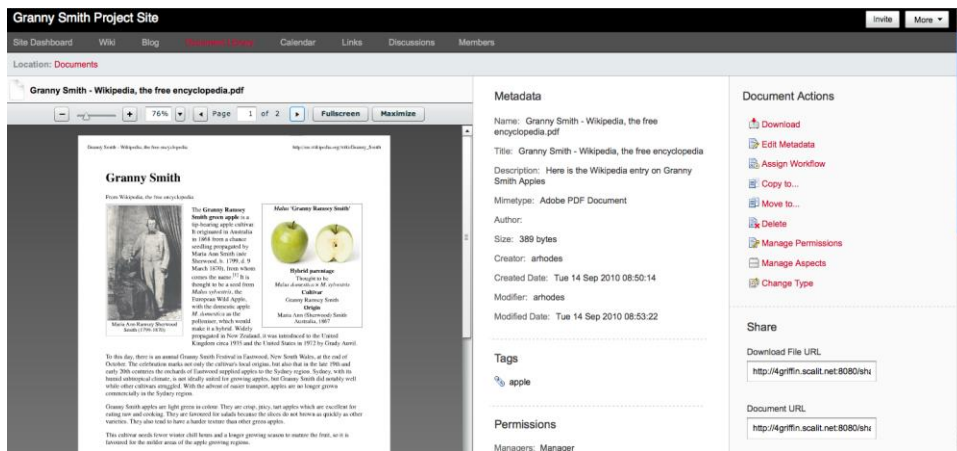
Granny Smith Project Site

Invite More ▾

Site Dashboard Wiki Blog Document Library Calendar Links Discussions Members

Location: Documents

Granny Smith - Wikipedia, the free encyclopedia.pdf

− + 76% ▾ ◂ Page 1 of 2 ▸ Fullscreen Maximize

Granny Smith - Wikipedia, the free encyclopedia http://en.wikipedia.org/wiki/Granny_Smith

Granny Smith

From Wikipedia, the free encyclopedia

The Granny Smith green apple is a tip-bearing apple cultivar. It originated in Australia in 1868 from a chance seedling propagated by Maria Ann Smith (née Sherwood, b. 1799, d. 9 March 1870), from whom comes the name. It is thought to be a seed from Malus sylvestris, the European Wild Apple, with the domestic apple M. domestica as the pollenizer, which would make it a hybrid. Widely propagated in New Zealand, it was introduced to the United Kingdom circa 1935 and the United States in 1972 by Grady Auvil.

Maria Ann Ramsey Sherwood Smith (1799-1870).

Malus 'Granny Ramsey Smith'

Hybrid parentage
Thought to be:
Malus domestica x M. sylvestris
Cultivar
Granny Ramsey Smith
Origin
Maria Ann (Sherwood) Smith
Australia, 1867

To this day, there is an annual Granny Smith Festival in Eastwood, New South Wales, at the end of October. The celebration marks not only the cultivar's local origin, but also that in the late 19th and early 20th centuries the orchards of Eastwood supplied apples to the Sydney region. Sydney, with its humid subtropical climate, is not ideally suited for growing apples, but Granny Smith did notably well while other cultivars struggled. With the advent of easier transport, apples are no longer grown commercially in the Sydney region.

Granny Smith apples are light green in colour. They are crisp, juicy, tart apples which are excellent for eating raw and cooking. They are favoured for salads because the slices do not brown as quickly as other varieties. They also tend to have a harder texture than other green apples.

This cultivar needs lower winter chill hours and a longer growing season to mature the fruit, so it is favoured for the milder areas of the apple growing regions.

Metadata

Name: Granny Smith - Wikipedia, the free encyclopedia.pdf

Title: Granny Smith - Wikipedia, the free encyclopedia

Description: Here is the Wikipedia entry on Granny Smith Apples

Mimetype: Adobe PDF Document

Author:

Size: 389 bytes

Creator: arhodes

Created Date: Tue 14 Sep 2010 08:50:14

Modifier: arhodes

Modified Date: Tue 14 Sep 2010 08:53:22

Tags

apple

Permissions

Managers: Manager

Document Actions

Download
Edit Metadata
Assign Workflow
Copy to...
Move to...
Delete
Manage Permissions
Manage Aspects
Change Type

Share

Download File URL

http://4griffin.scalit.net:8080/sha

Document URL

http://4griffin.scalit.net:8080/sha